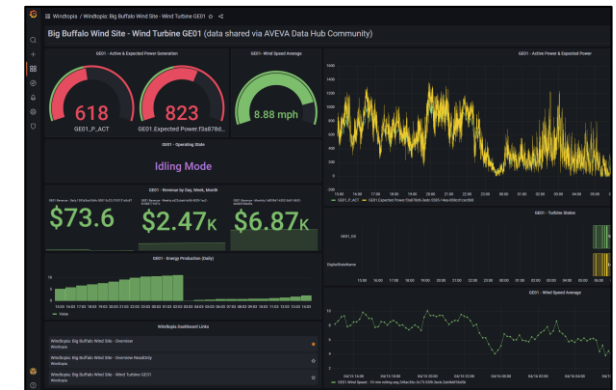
Windtopia / Windtopia: Big Buffalo Wind Site - Wind Turbine GE01

Big Buffalo Wind Site - Wind Turbine GE01 (data shared via AVEVA Data Hub Community)

GE01 - Active & Expected Power Generation

618
GE01_P_ACT

823
GE01.Expected Power.f3a878d...

GE01 - Wind Speed Average

8.88 mph

GE01 - Operating State

Idling Mode

GE01 - Revenue by Day, Week, Month

$73.6

$2.47K

$6.87K

GE01 - Energy Production (Daily)

GE01 - Active Power & Expected Power

1600
1400
1200
1000
800
600
400
200
0

GE01 - Turbine Status

GE01_CS

GE01 - Wind Speed Average

Windtopia Dashboard Links

Windtopia: Big Buffalo Wind Site - Overview
Windtopia

Windtopia: Big Buffalo Wind Site - Overview Headlinty
Windtopia

Windtopia: Big Buffalo Wind Site - Wind Turbine GE01
Windtopia